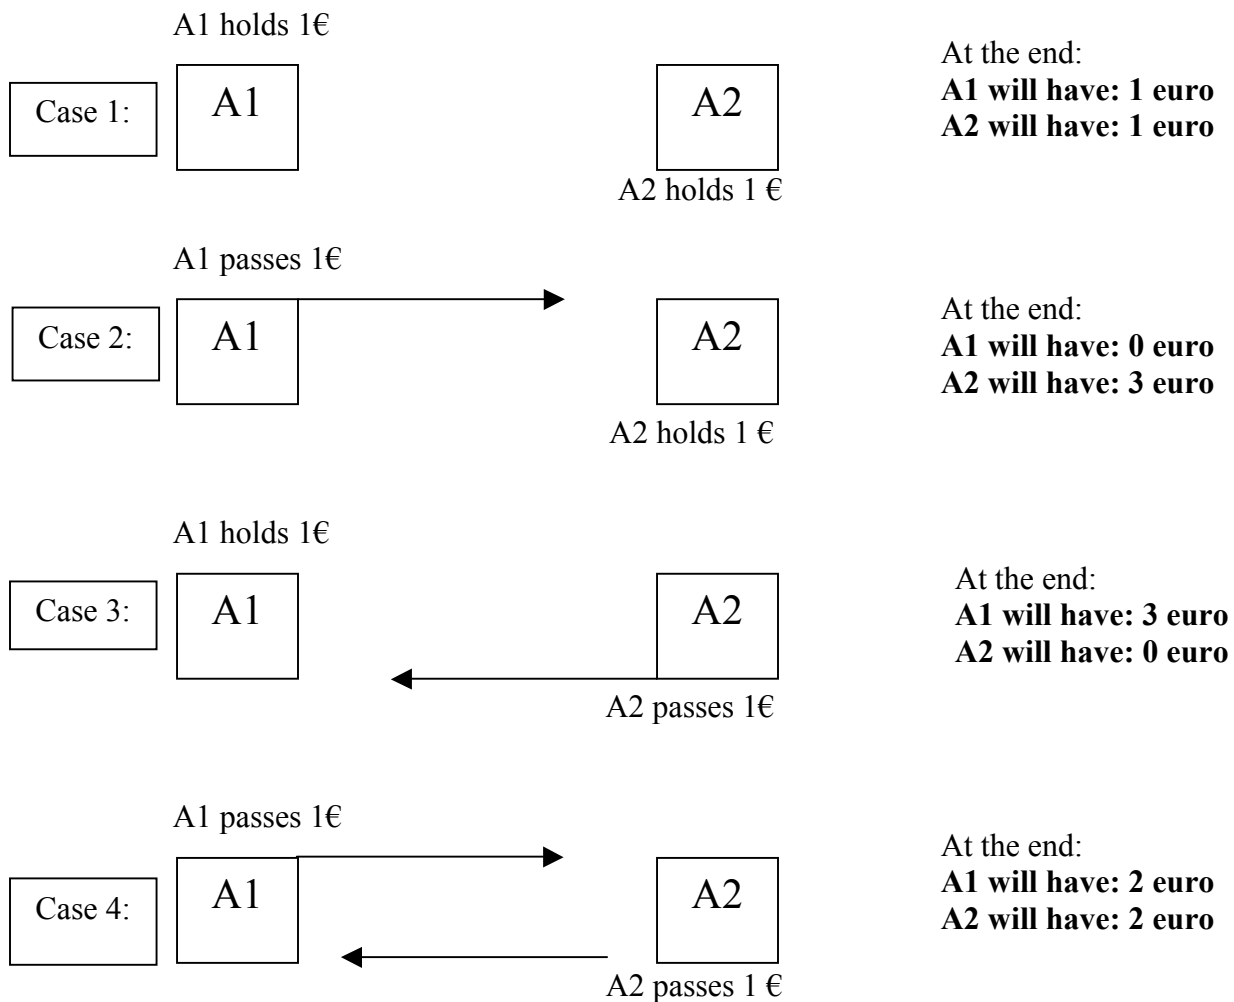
A1 holds 1€

Case 1:

A1

A2

A2 holds 1 €

At the end:
**A1 will have: 1 euro**
**A2 will have: 1 euro**

A1 passes 1€

Case 2:

A1

A2

A2 holds 1 €

At the end:
**A1 will have: 0 euro**
**A2 will have: 3 euro**

A1 holds 1€

Case 3:

A1

A2

A2 passes 1€

At the end:
**A1 will have: 3 euro**
**A2 will have: 0 euro**

A1 passes 1€

Case 4:

A1

A2

A2 passes 1 €

At the end:
**A1 will have: 2 euro**
**A2 will have: 2 euro**